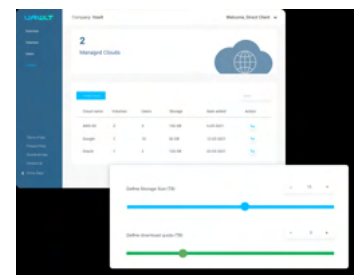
UVAULT

Company: Vault

Welcome, Direct Client

2
Managed Clouds

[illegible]

| Cloud name | Consumer | Users | Storage | Date added | Action |
|---|---|---|---|---|---|
| AWS S3 | 2 | 3 | 750 GB | 15.03.2021 | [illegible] |
| Google | 2 | 13 | 50 GB | 12.03.2021 | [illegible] |
| Azure | 1 | 3 | 120 GB | 10.03.2021 | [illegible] |

Define Storage Size (TB)

Define download quota (TB)